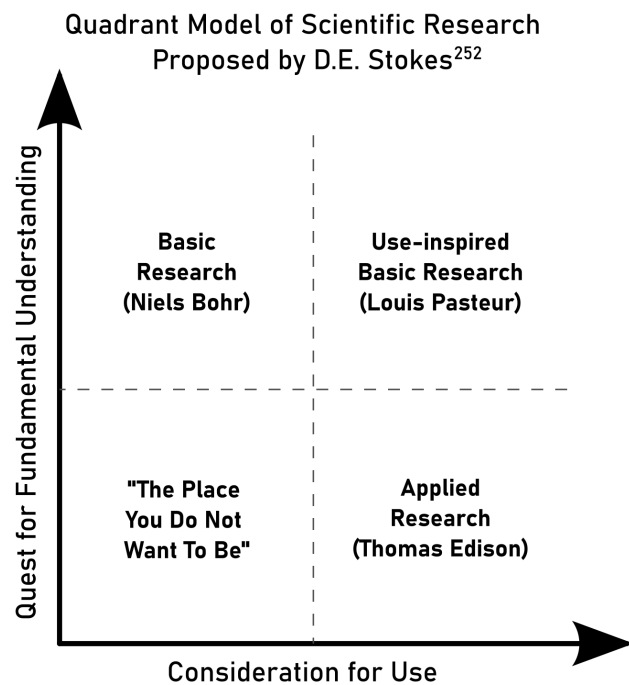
Quadrant Model of Scientific Research Proposed by D.E. Stokes$^{252}$

Quest for Fundamental Understanding

Basic Research (Niels Bohr)

Use-inspired Basic Research (Louis Pasteur)

"The Place You Do Not Want To Be"

Applied Research (Thomas Edison)

Consideration for Use